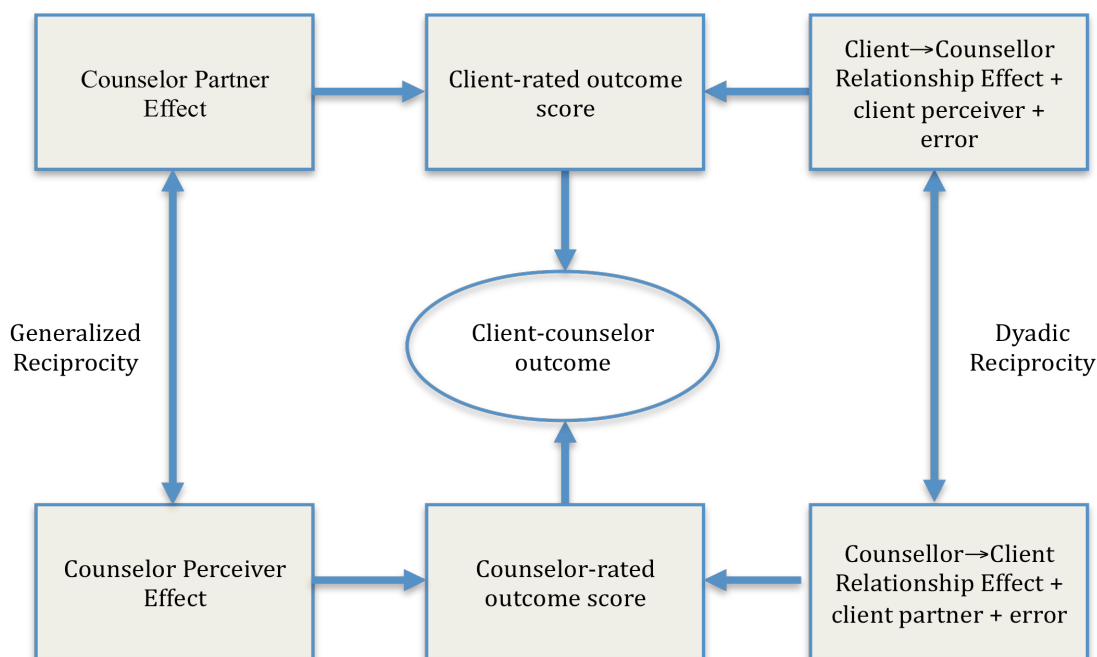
Counselor Partner Effect

Client-rated outcome score

Client→Counsellor Relationship Effect + client perceiver + error

Generalized Reciprocity

Client-counselor outcome

Dyadic Reciprocity

Counselor Perceiver Effect

Counselor-rated outcome score

Counsellor→Client Relationship Effect + client partner + error